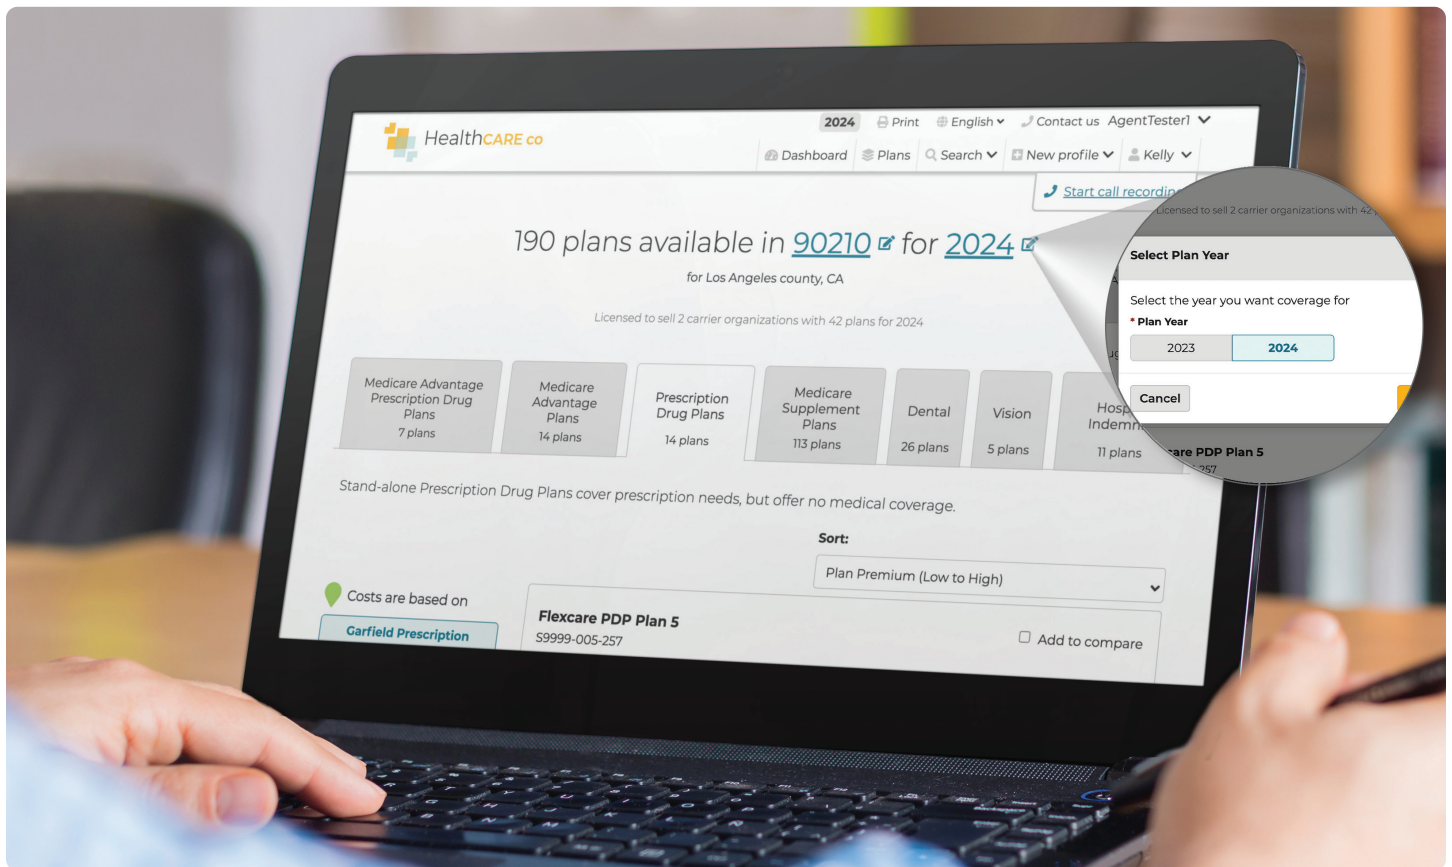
HealthCARE co

2024 Print English Contact us AgentTester1

Dashboard Plans Search New profile Kelly

Start call recordin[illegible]

190 plans available in 90210 for 2024

for Los Angeles county, CA

Licensed to sell 2 carrier organizations with 42 plans for 2024

Medicare Advantage Prescription Drug Plans 7 plans

Medicare Advantage Plans 14 plans

Prescription Drug Plans 14 plans

Medicare Supplement Plans 113 plans

Dental 26 plans

Vision 5 plans

Hosp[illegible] Indemn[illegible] 11 plans

Stand-alone Prescription Drug Plans cover prescription needs, but offer no medical coverage.

Sort:

Plan Premium (Low to High)

Costs are based on

Garfield Prescription

Flexcare PDP Plan 5

S9999-005-257

Add to compare

Licensed to sell 2 carrier organizations with 42 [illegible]

Select Plan Year

Select the year you want coverage for

* Plan Year

2023 2024

Cancel

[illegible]are PDP Plan 5

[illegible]257